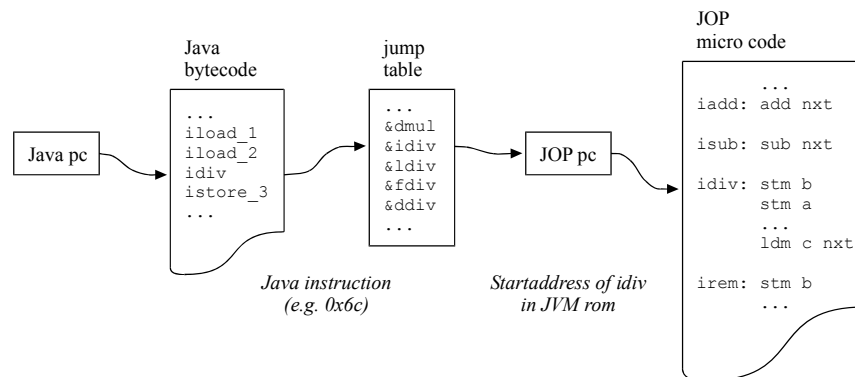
Java pc

Java bytecode

...
iload_1
iload_2
idiv
istore_3
...

jump table

...
&dmul
&idiv
&ldiv
&fdiv
&ddiv
...

JOP pc

JOP micro code

...
iadd: add nxt

isub: sub nxt

idiv: stm b
stm a
...
ldm c nxt

irem: stm b
...

Java instruction (e.g. 0x6c)

Startaddress of idiv in JVM rom